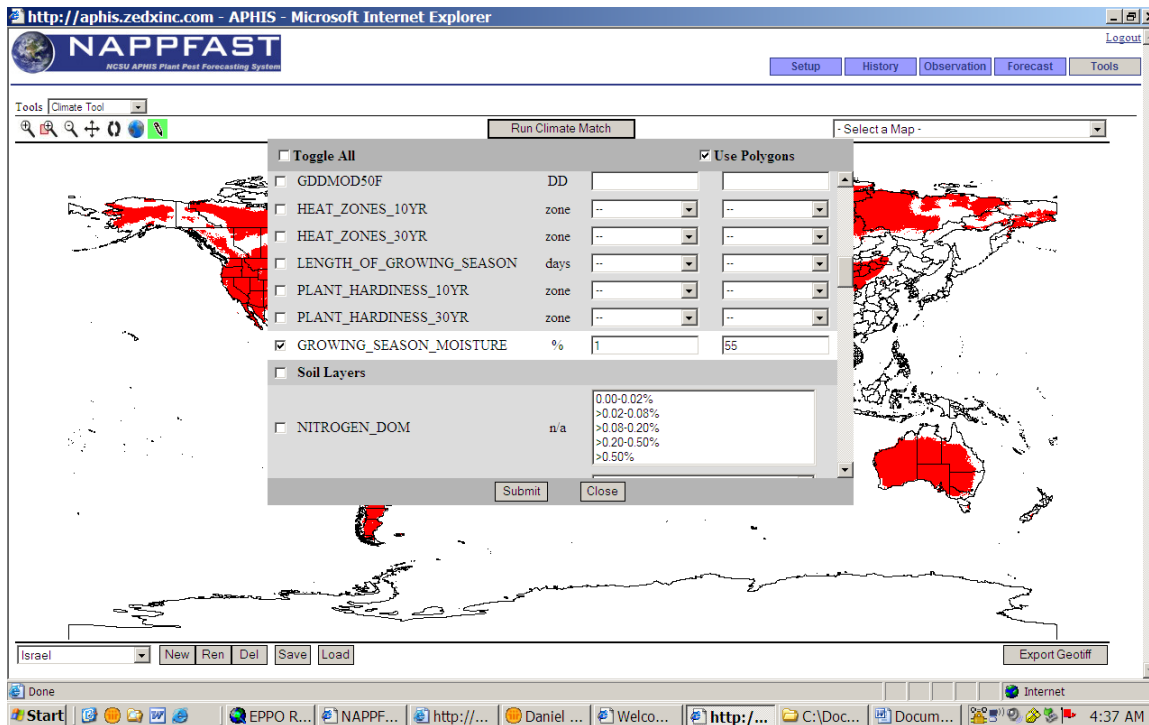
http://aphis.zedxinc.com - APHIS - Microsoft Internet Explorer

NAPPFAST
NCSU APHIS Plant Pest Forecasting System

Logout

Setup | History | Observation | Forecast | Tools

Tools Climate Tool

Run Climate Match

- Select a Map -

Toggle All

Use Polygons

| | | | |
|---|---|---|---|
| GDDMOD50F | DD | | |
| HEAT_ZONES_10YR | zone | -- | -- |
| HEAT_ZONES_30YR | zone | -- | -- |
| LENGTH_OF_GROWING_SEASON | days | -- | -- |
| PLANT_HARDINESS_10YR | zone | -- | -- |
| PLANT_HARDINESS_30YR | zone | -- | -- |
| GROWING_SEASON_MOISTURE | % | 1 | 55 |

Soil Layers

NITROGEN_DOM n/a
0.00-0.02%
>0.02-0.08%
>0.08-0.20%
>0.20-0.50%
>0.50%

Submit Close

Israel New Ren Del Save Load

Export Geotiff

Done

Internet

Start EPPO R... NAPPF... http://... Daniel ... Welco... http:/... C:\Doc... Docum... 4:37 AM